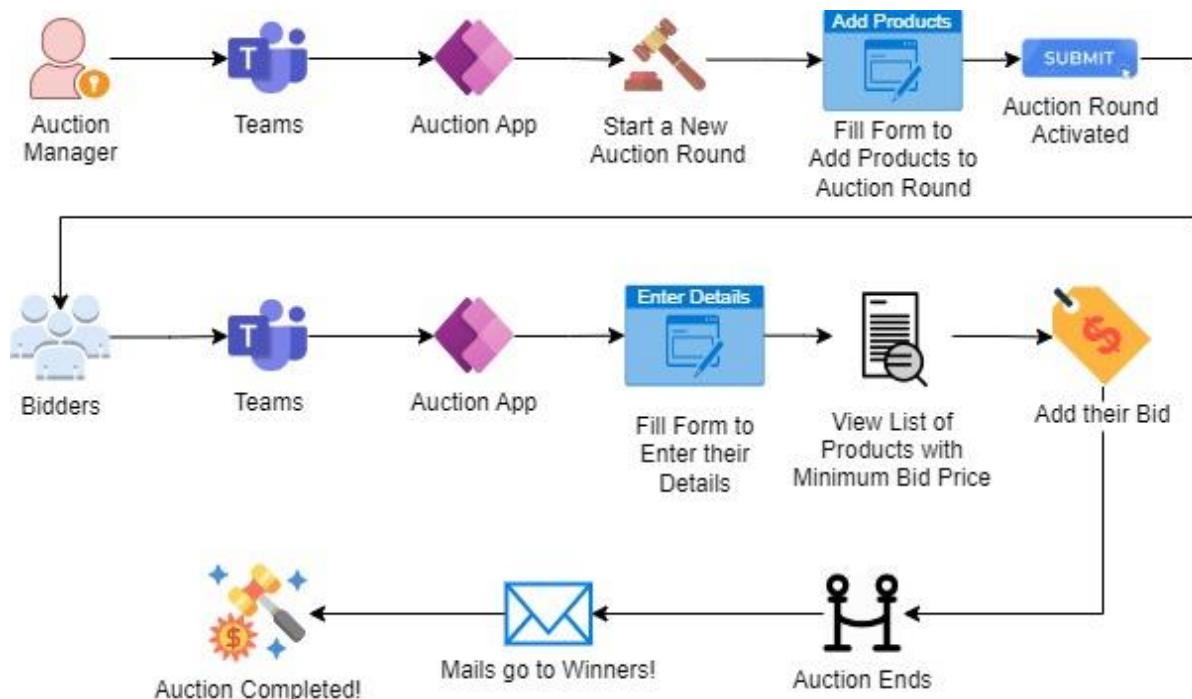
Auction Manager

Teams

Auction App

Start a New Auction Round

Add Products

Fill Form to Add Products to Auction Round

SUBMIT

Auction Round Activated

Bidders

Teams

Auction App

Enter Details

Fill Form to Enter their Details

View List of Products with Minimum Bid Price

Add their Bid

Auction Ends

Mails go to Winners!

Auction Completed!